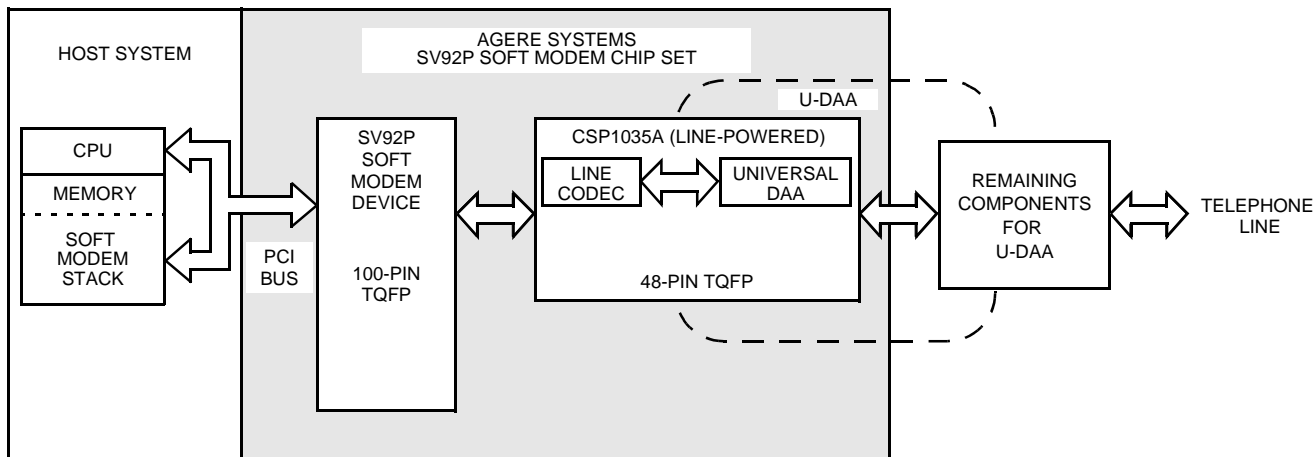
HOST SYSTEM

AGERE SYSTEMS
SV92P SOFT MODEM CHIP SET

U-DAA

CPU

MEMORY

SOFT MODEM STACK

PCI BUS

SV92P SOFT MODEM DEVICE

100-PIN TQFP

CSP1035A (LINE-POWERED)

LINE CODEC

UNIVERSAL DAA

48-PIN TQFP

REMAINING COMPONENTS FOR U-DAA

TELEPHONE LINE